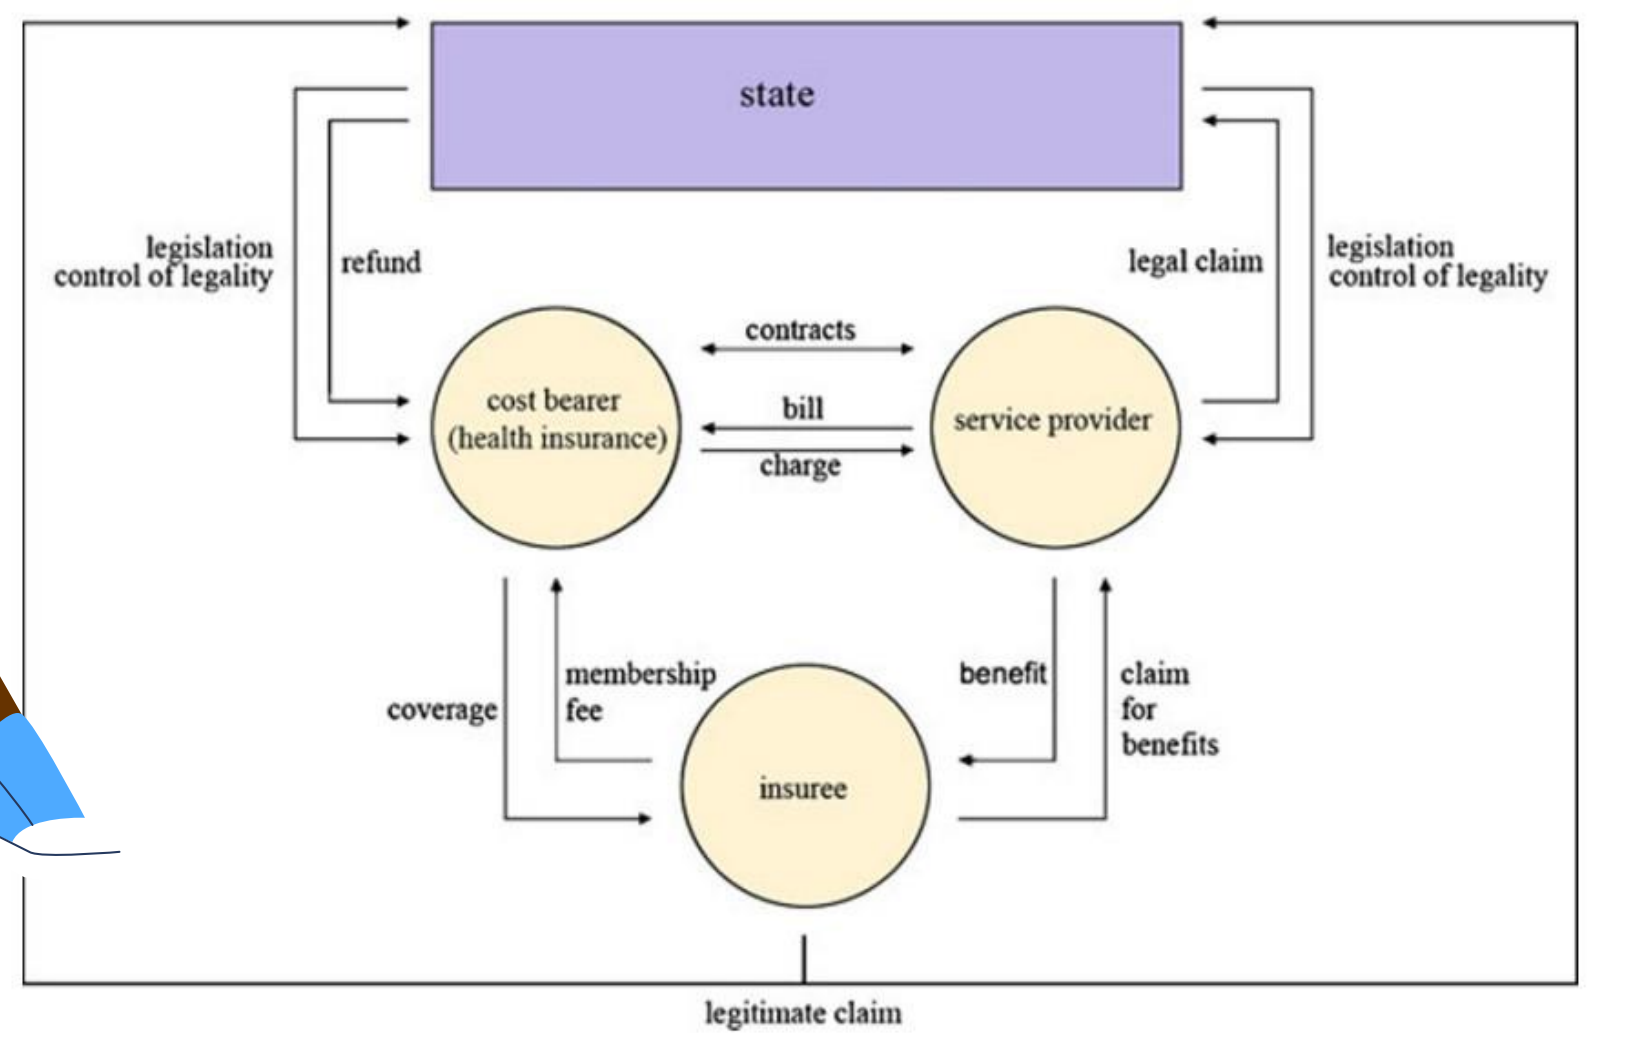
state

legislation
control of legality

refund

legal claim

legislation
control of legality

contracts

cost bearer
(health insurance)

bill

charge

service provider

coverage

membership
fee

benefit

claim
for
benefits

insuree

legitimate claim